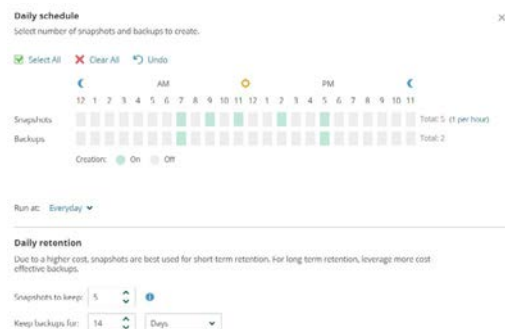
Daily schedule

Select number of snapshots and backups to create.

×

Select All   Clear All   Undo

AM   PM

12 1 2 3 4 5 6 7 8 9 10 11 12 1 2 3 4 5 6 7 8 9 10 11

Snapshots   Total: 5 (1 per hour)

Backups   Total: 2

Creation:   On   Off

Run at: Everyday

Daily retention

Due to a higher cost, snapshots are best used for short term retention. For long term retention, leverage more cost effective backups.

Snapshots to keep: 5

Keep backups for: 14   Days